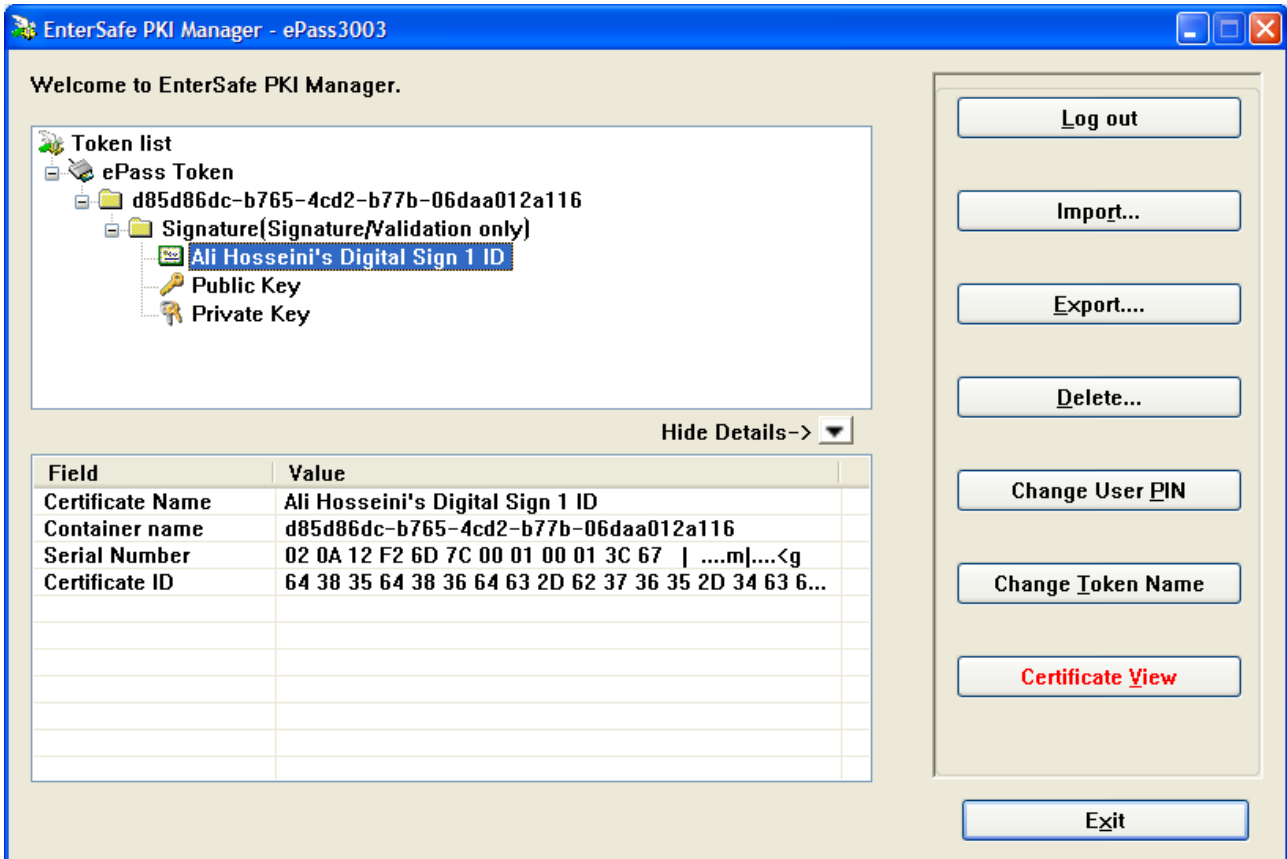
EnterSafe PKI Manager - ePass3003

Welcome to EnterSafe PKI Manager.

Token list
ePass Token
d85d86dc-b765-4cd2-b77b-06daa012a116
Signature(Signature/Validation only)
Ali Hosseini's Digital Sign 1 ID
Public Key
Private Key

Hide Details->

| Field | Value |
|---|---|
| Certificate Name | Ali Hosseini's Digital Sign 1 ID |
| Container name | d85d86dc-b765-4cd2-b77b-06daa012a116 |
| Serial Number | 02 0A 12 F2 6D 7C 00 01 00 01 3C 67 \| ....m\|....<g |
| Certificate ID | 64 38 35 64 38 36 64 63 2D 62 37 36 35 2D 34 63 6... |

Log out
Import...
Export....
Delete...
Change User PIN
Change Token Name
Certificate View
Exit